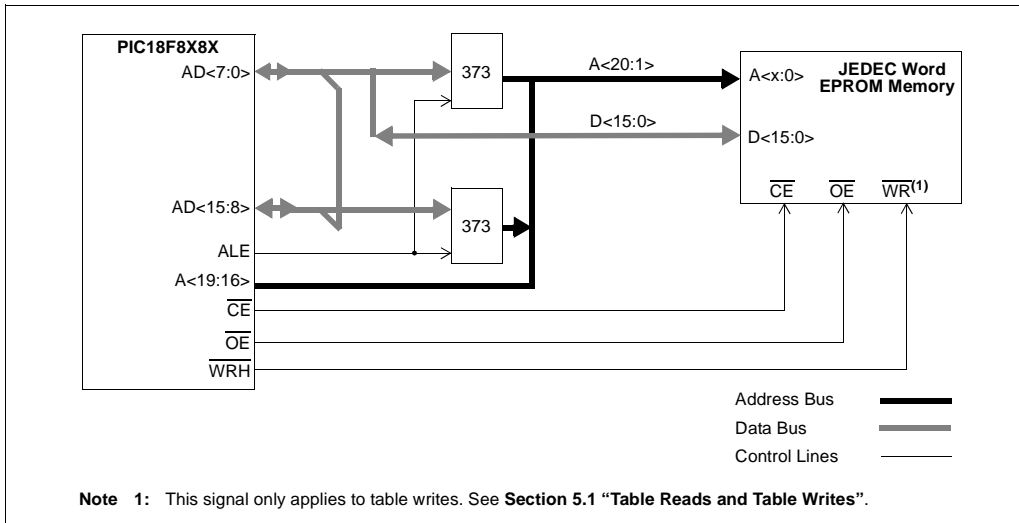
PIC18F8X8X

AD<7:0>

AD<15:8>

ALE

A<19:16>

$\overline{CE}$

$\overline{OE}$

$\overline{WRH}$

373

373

A<20:1>

D<15:0>

A<x:0>

JEDEC Word EPROM Memory

D<15:0>

$\overline{CE}$ $\overline{OE}$ $\overline{WR}^{(1)}$

Address Bus

Data Bus

Control Lines

**Note 1:** This signal only applies to table writes. See **Section 5.1 "Table Reads and Table Writes"**.